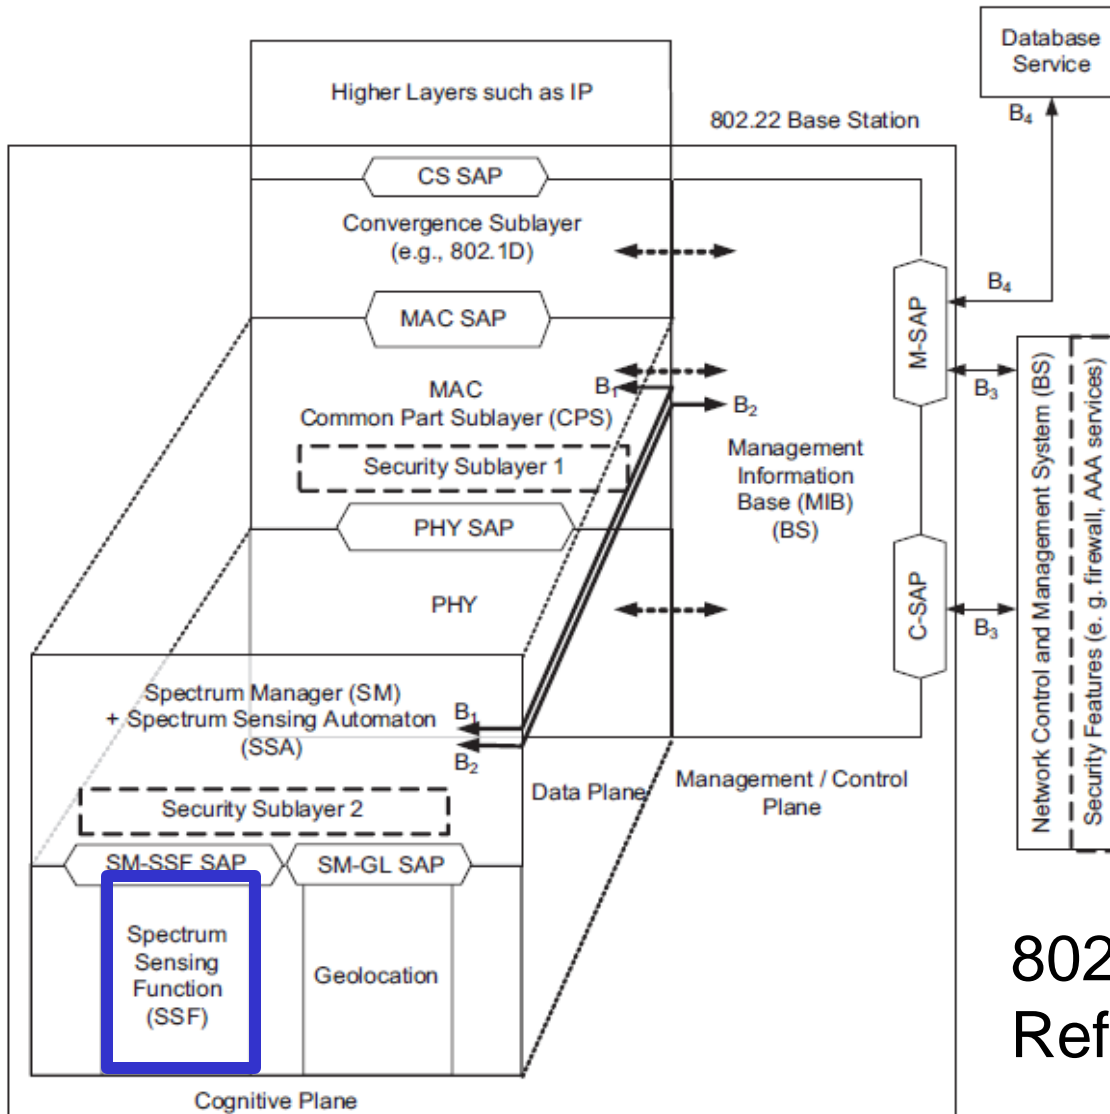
Database Service

Higher Layers such as IP

802.22 Base Station

$B_4$

CS SAP

Convergence Sublayer (e.g., 802.1D)

$B_4$

MAC SAP

M-SAP

$B_1$

$B_2$

$B_3$

MAC Common Part Sublayer (CPS)

Security Sublayer 1

Management Information Base (MIB) (BS)

PHY SAP

PHY

C-SAP

$B_3$

Network Control and Management System (BS)

Security Features (e. g. firewall, AAA services)

Spectrum Manager (SM) + Spectrum Sensing Automaton (SSA)

$B_1$

$B_2$

Data Plane

Management / Control Plane

Security Sublayer 2

SM-SSF SAP

SM-GL SAP

Spectrum Sensing Function (SSF)

Geolocation

Cognitive Plane

802

Ref